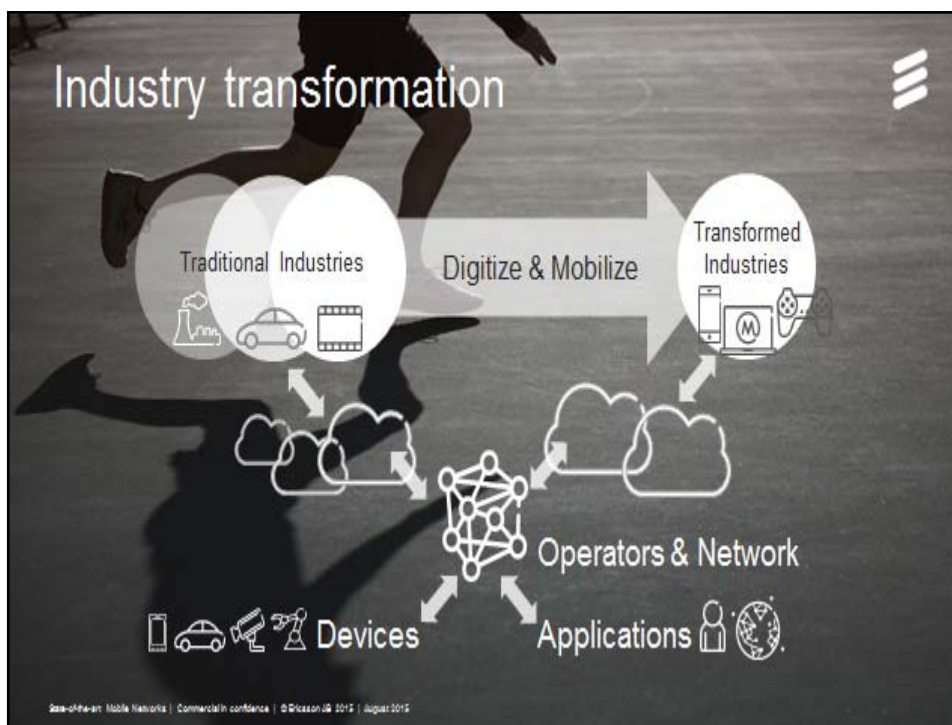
Industry transformation

Traditional Industries

Digitize & Mobilize

Transformed Industries

M

Operators & Network

Devices

Applications

State-of-the-art Mobile Networks | Commercial in confidence | © Ericsson AB 2015 | August 2015